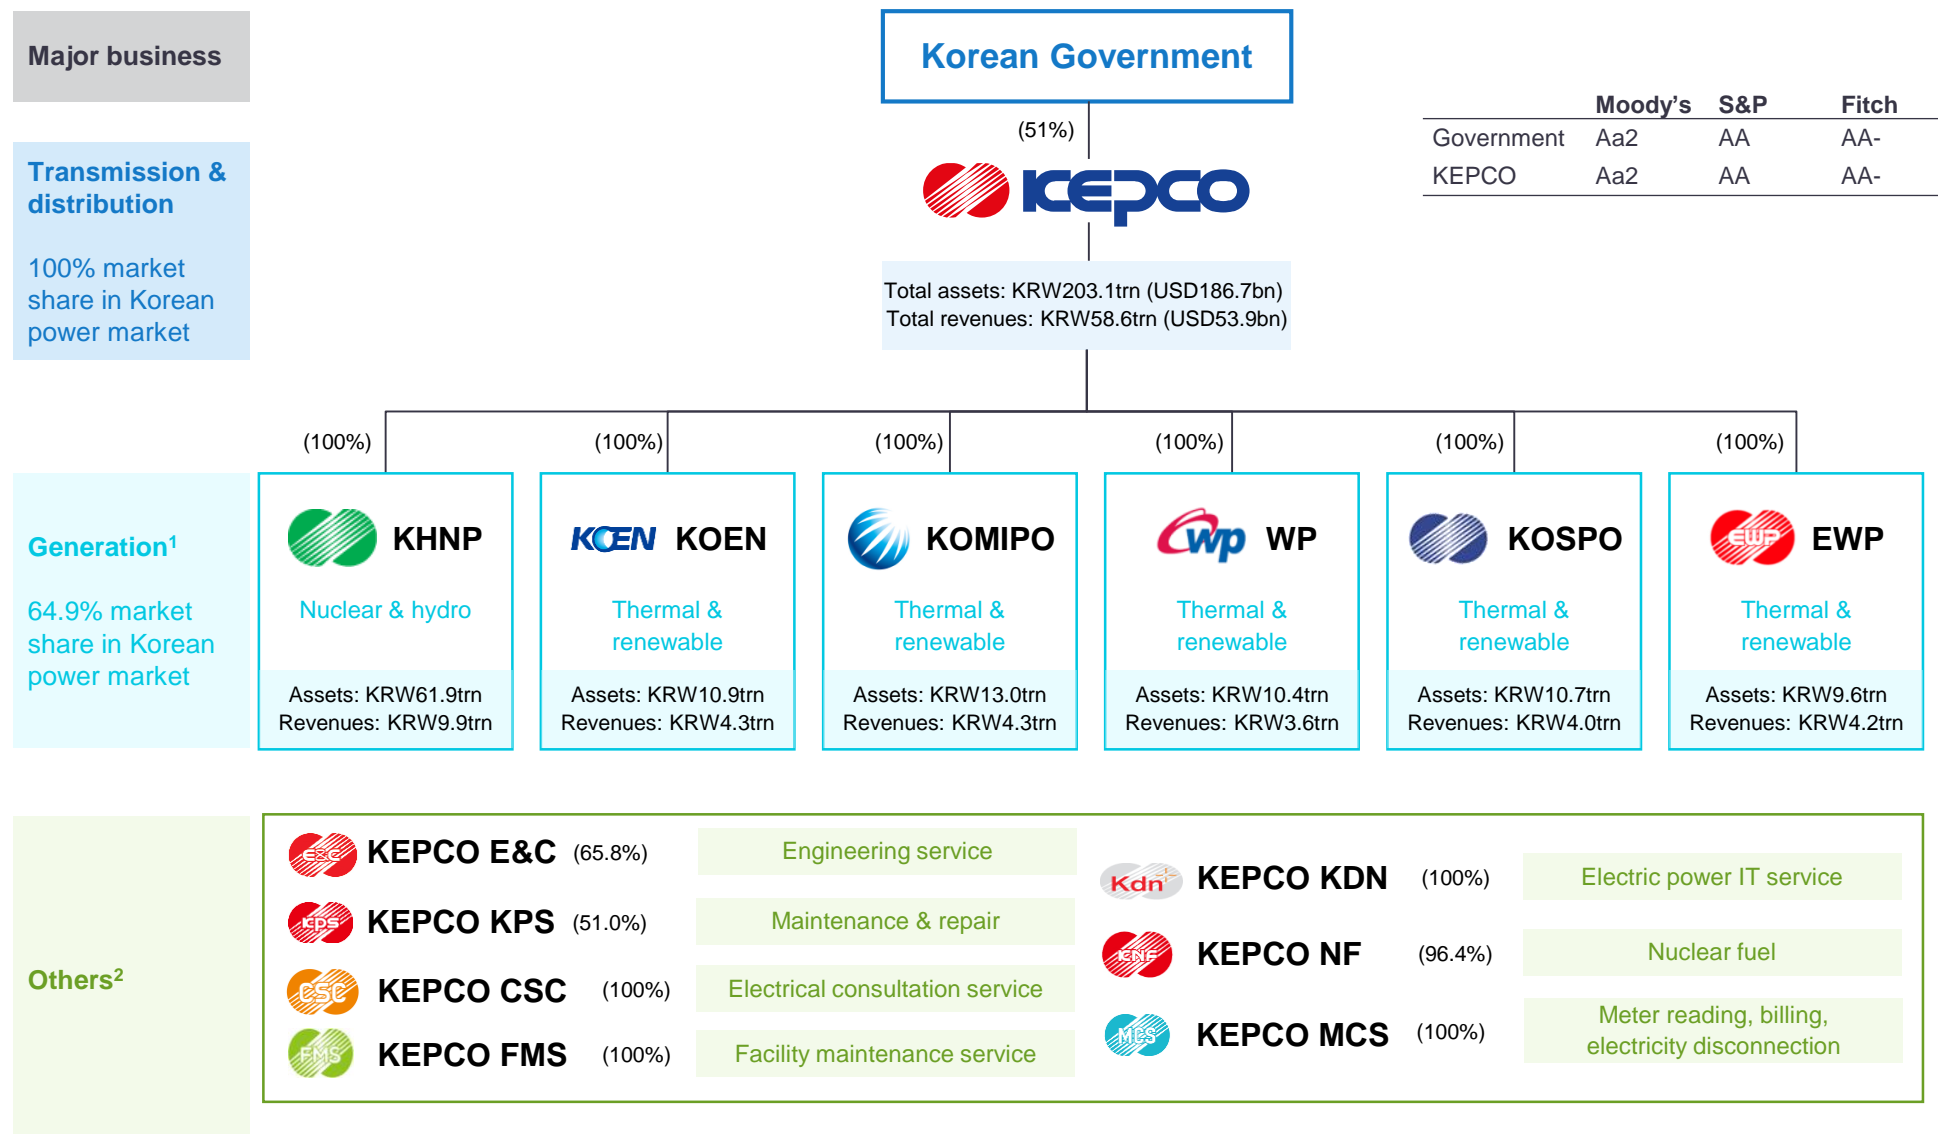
Major business

Korean Government

(51%)

KEPCO

| | Moody's | S&P | Fitch |
|---|---|---|---|
| Government | Aa2 | AA | AA- |
| KEPCO | Aa2 | AA | AA- |

Transmission & distribution

100% market share in Korean power market

Total assets: KRW203.1trn (USD186.7bn)
Total revenues: KRW58.6trn (USD53.9bn)

(100%) (100%) (100%) (100%) (100%) (100%)

Generation$^1$

64.9% market share in Korean power market

KHNP
Nuclear & hydro
Assets: KRW61.9trn
Revenues: KRW9.9trn

KOEN KOEN
Thermal & renewable
Assets: KRW10.9trn
Revenues: KRW4.3trn

KOMIPO
Thermal & renewable
Assets: KRW13.0trn
Revenues: KRW4.3trn

wp WP
Thermal & renewable
Assets: KRW10.4trn
Revenues: KRW3.6trn

KOSPO
Thermal & renewable
Assets: KRW10.7trn
Revenues: KRW4.0trn

EWP EWP
Thermal & renewable
Assets: KRW9.6trn
Revenues: KRW4.2trn

Others$^2$

E&C KEPCO E&C (65.8%) Engineering service

KPS KEPCO KPS (51.0%) Maintenance & repair

CSC KEPCO CSC (100%) Electrical consultation service

FMS KEPCO FMS (100%) Facility maintenance service

Kdn KEPCO KDN (100%) Electric power IT service

KNF KEPCO NF (96.4%) Nuclear fuel

MCS KEPCO MCS (100%) Meter reading, billing, electricity disconnection